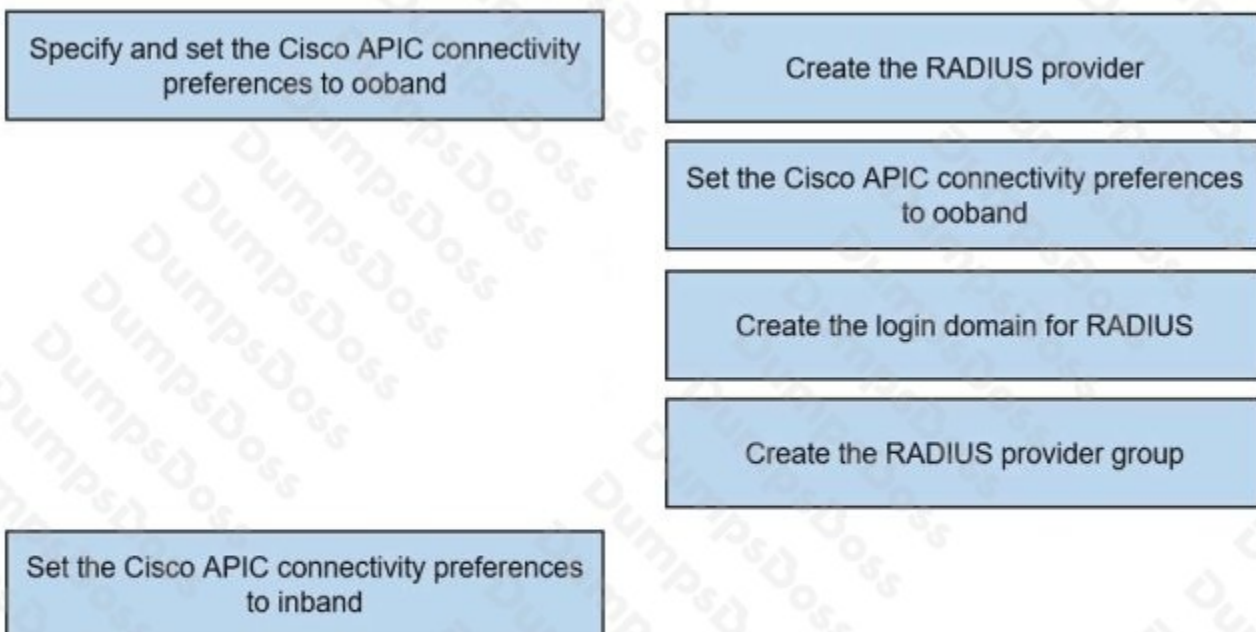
Specify and set the Cisco APIC connectivity preferences to ooband

Create the RADIUS provider

Set the Cisco APIC connectivity preferences to ooband

Create the login domain for RADIUS

Create the RADIUS provider group

Set the Cisco APIC connectivity preferences to inband

DumpsDoss